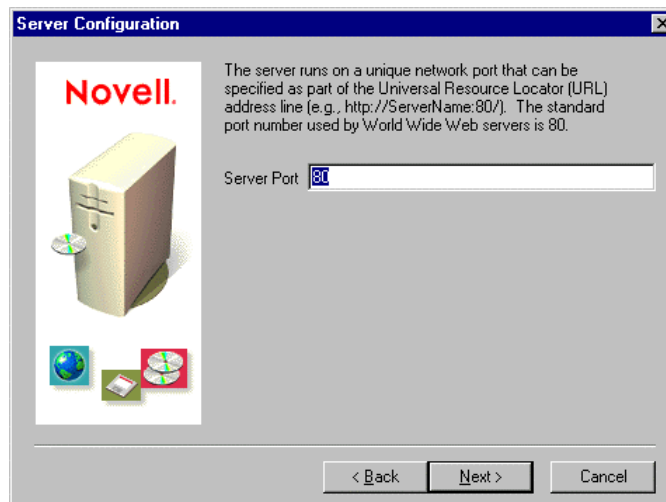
Server Configuration

Novell.

The server runs on a unique network port that can be specified as part of the Universal Resource Locator (URL) address line (e.g., http://ServerName:80/). The standard port number used by World Wide Web servers is 80.

Server Port 80

< Back

Next >

Cancel